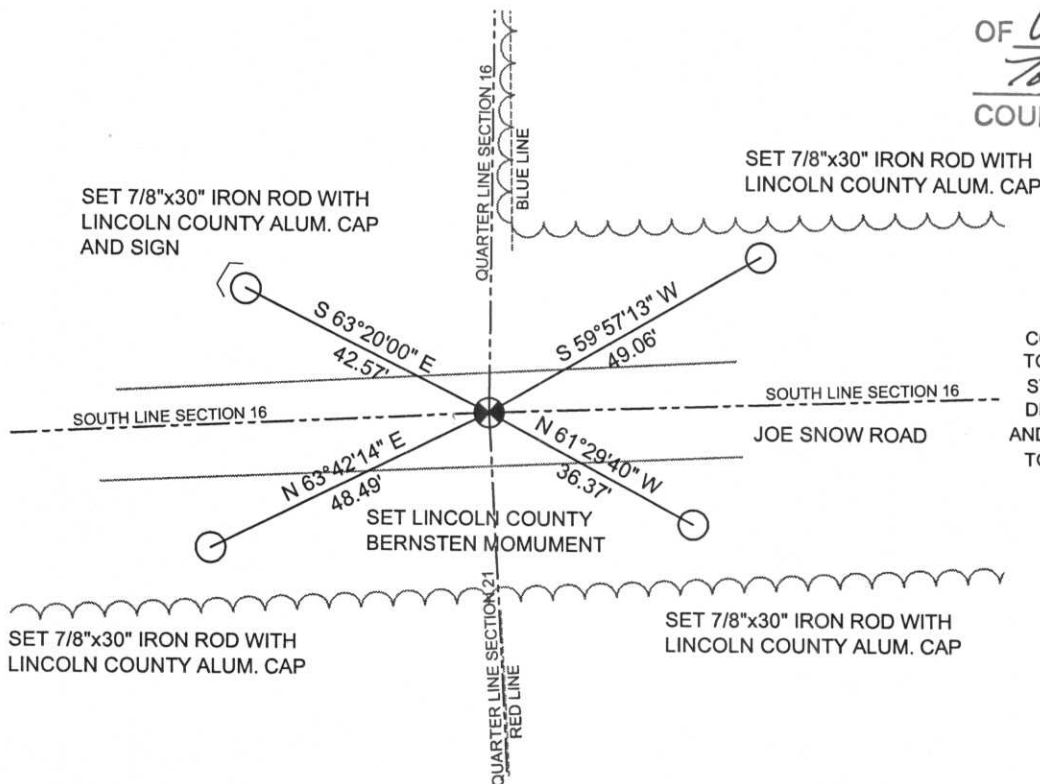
OF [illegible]
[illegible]
COU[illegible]

SET 7/8"x30" IRON ROD WITH LINCOLN COUNTY ALUM. CAP

SET 7/8"x30" IRON ROD WITH LINCOLN COUNTY ALUM. CAP AND SIGN

QUARTER LINE SECTION 16

BLUE LINE

S 63°20'00" E
42.57'

S 59°57'13" W
49.06'

CO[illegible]
TO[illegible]
ST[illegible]
DI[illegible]
AND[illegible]
TO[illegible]

SOUTH LINE SECTION 16

SOUTH LINE SECTION 16

JOE SNOW ROAD

N 63°42'14" E
48.49'

N 61°29'40" W
36.37'

SET LINCOLN COUNTY
BERNSTEN MOMUMENT

SET 7/8"x30" IRON ROD WITH LINCOLN COUNTY ALUM. CAP

SET 7/8"x30" IRON ROD WITH LINCOLN COUNTY ALUM. CAP

QUARTER LINE SECTION 21

RED LINE